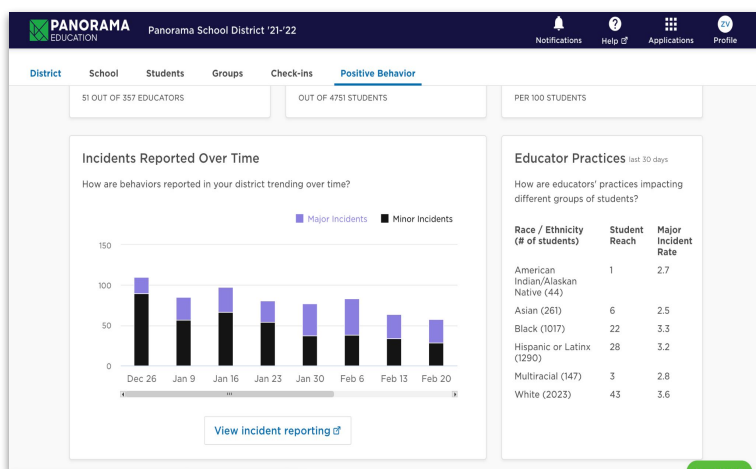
PANORAMA EDUCATION Panorama School District '21-'22

Notifications Help Applications ZV Profile

District School Students Groups Check-ins Positive Behavior

51 OUT OF 357 EDUCATORS

OUT OF 4751 STUDENTS

PER 100 STUDENTS

Incidents Reported Over Time

How are behaviors reported in your district trending over time?

Major Incidents Minor Incidents

150

100

50

0

Dec 26 Jan 9 Jan 16 Jan 23 Jan 30 Feb 6 Feb 13 Feb 20

View incident reporting

Educator Practices last 30 days

How are educators' practices impacting different groups of students?

| Race / Ethnicity (# of students) | Student Reach | Major Incident Rate |
|---|---|---|
| American Indian/Alaskan Native (44) | 1 | 2.7 |
| Asian (261) | 6 | 2.5 |
| Black (1017) | 22 | 3.3 |
| Hispanic or Latinx (1290) | 28 | 3.2 |
| Multiracial (147) | 3 | 2.8 |
| White (2023) | 43 | 3.6 |